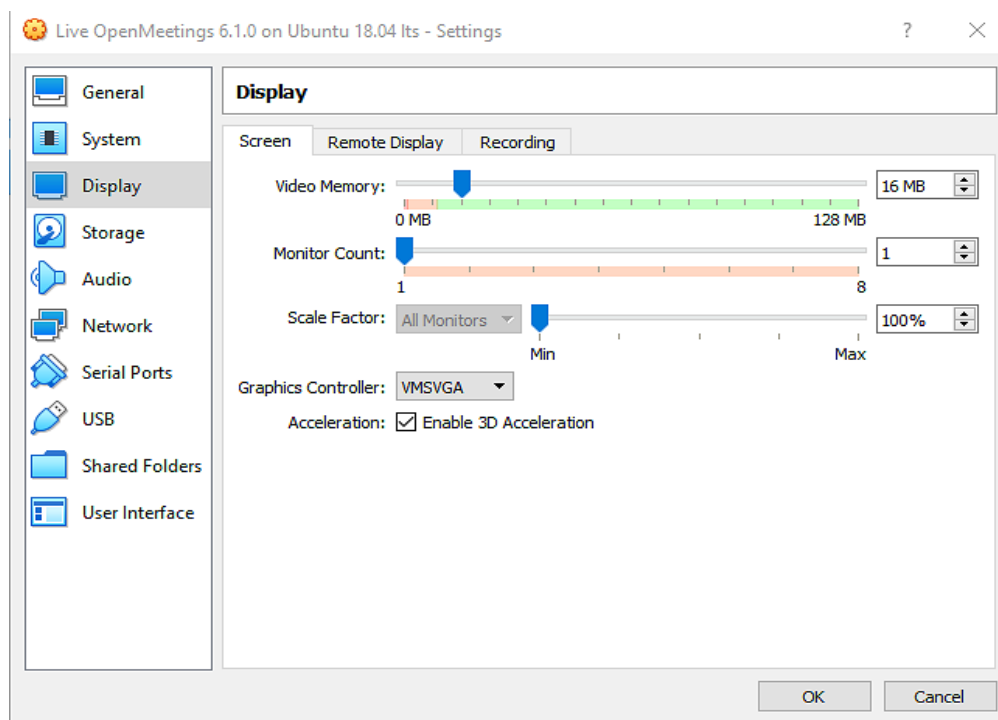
Live OpenMeetings 6.1.0 on Ubuntu 18.04 lts - Settings

?

General
System
Display
Storage
Audio
Network
Serial Ports
USB
Shared Folders
User Interface

Display

Screen | Remote Display | Recording

Video Memory: 16 MB
0 MB 128 MB

Monitor Count: 1
1 8

Scale Factor: All Monitors 100%
Min Max

Graphics Controller: VMSVGA

Acceleration: Enable 3D Acceleration

OK Cancel